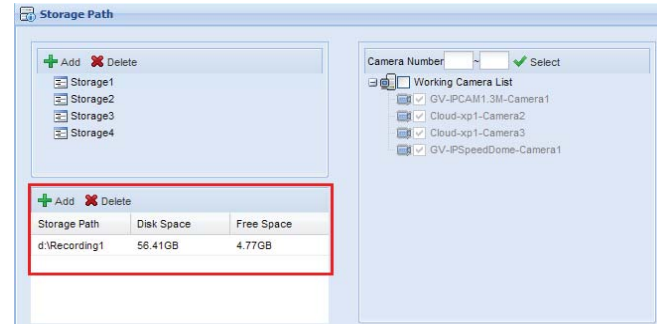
Storage Path

Add Delete
Storage1
Storage2
Storage3
Storage4

Add Delete

| Storage Path | Disk Space | Free Space |
|---|---|---|
| d:\Recording1 | 56.41GB | 4.77GB |

Camera Number ~ Select
Working Camera List
GV-IPCAM1.3M-Camera1
Cloud-xp1-Camera2
Cloud-xp1-Camera3
GV-IPSpeedDome-Camera1